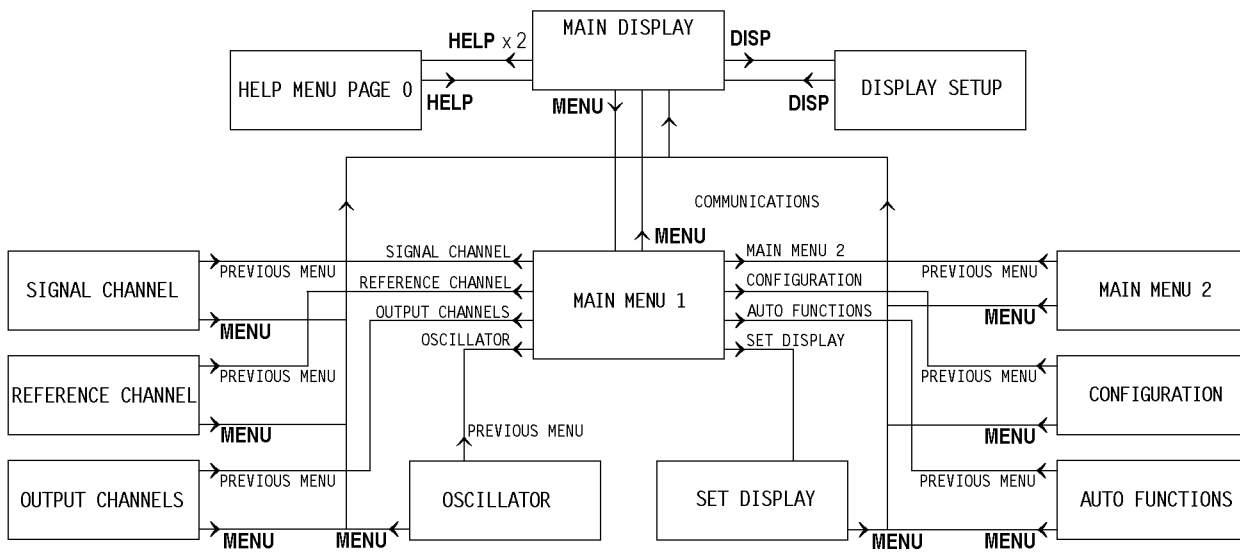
MAIN DISPLAY

HELP x 2

HELP MENU PAGE 0

HELP

MENU

DISP

DISPLAY SETUP

DISP

COMMUNICATIONS

MENU

SIGNAL CHANNEL

PREVIOUS MENU

SIGNAL CHANNEL

REFERENCE CHANNEL

OUTPUT CHANNELS

OSCILLATOR

MAIN MENU 1

MAIN MENU 2

CONFIGURATION

AUTO FUNCTIONS

SET DISPLAY

PREVIOUS MENU

MAIN MENU 2

MENU

MENU

REFERENCE CHANNEL

PREVIOUS MENU

PREVIOUS MENU

CONFIGURATION

MENU

PREVIOUS MENU

MENU

OUTPUT CHANNELS

PREVIOUS MENU

OSCILLATOR

SET DISPLAY

PREVIOUS MENU

AUTO FUNCTIONS

MENU

MENU

MENU

MENU